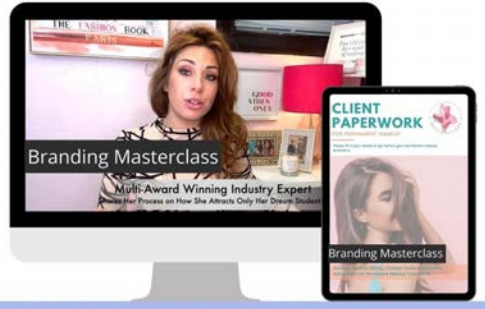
THE FASHION BOOK
PARIS

GOOD VIBES ONLY

Branding Masterclass

Multi-Award Winning Industry Expert
Shares Her Process on How She Attracts Only Her Dream Students

CLIENT PAPERWORK
FOR PERMANENT MAKEUP

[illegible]

Branding Masterclass

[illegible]